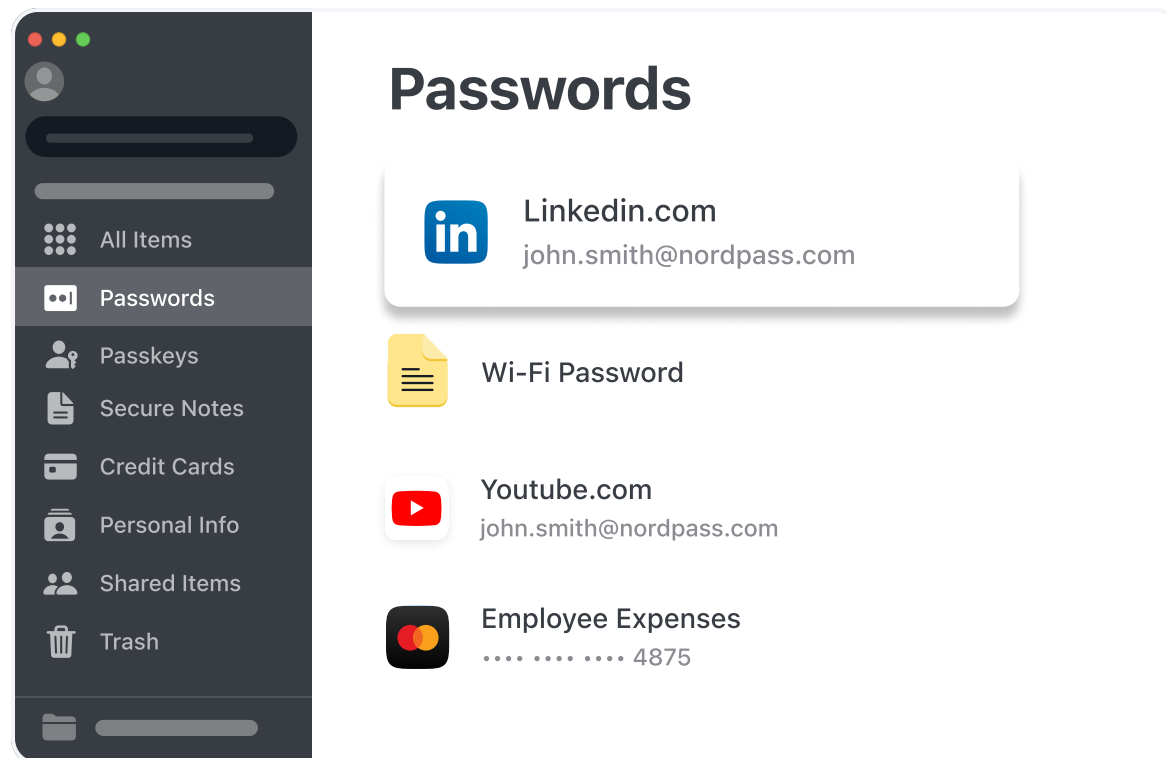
All Items
Passwords
Passkeys
Secure Notes
Credit Cards
Personal Info
Shared Items
Trash

Passwords

in
Linkedin.com
john.smith@nordpass.com

Wi-Fi Password

Youtube.com
john.smith@nordpass.com

Employee Expenses
•••• •••• •••• 4875